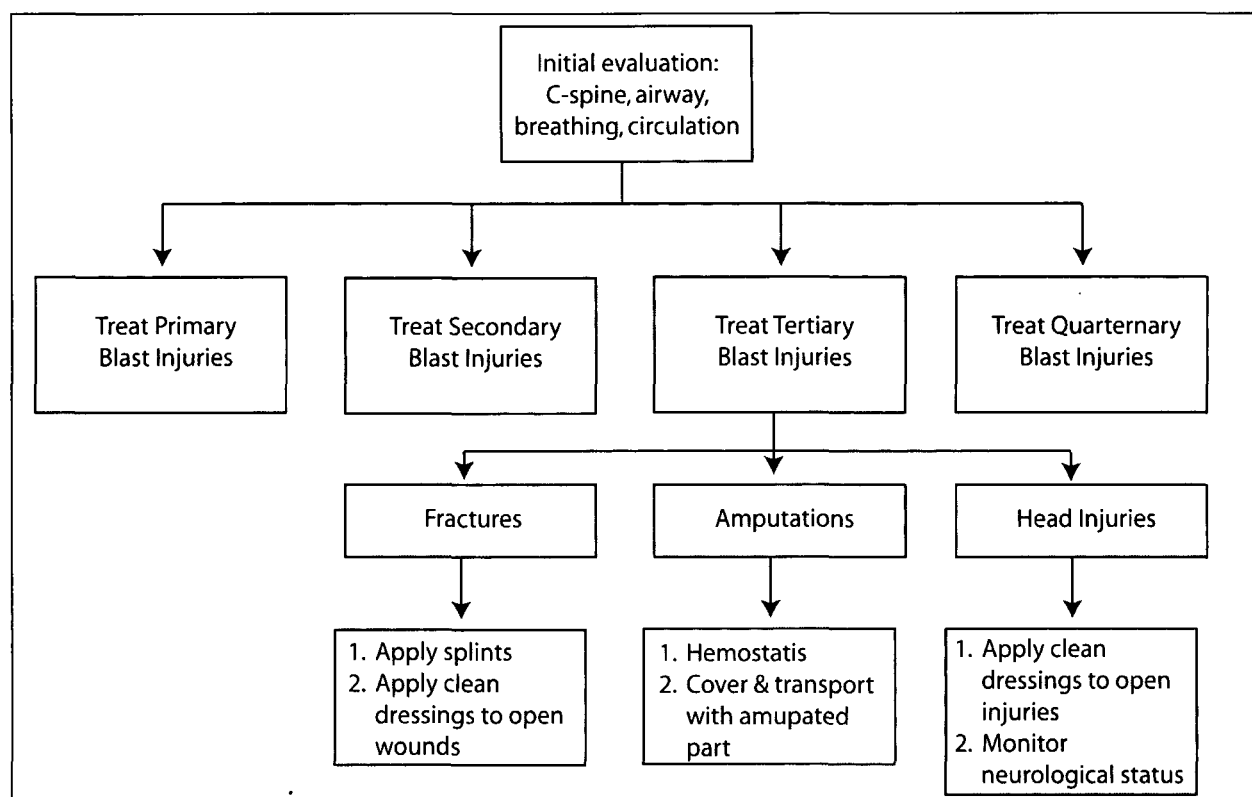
Initial evaluation: C-spine, airway, breathing, circulation

Treat Primary Blast Injuries

Treat Secondary Blast Injuries

Treat Tertiary Blast Injuries

Treat Quarternary Blast Injuries

Fractures

Amputations

Head Injuries

1. Apply splints
2. Apply clean dressings to open wounds

1. Hemostatis
2. Cover & transport with amupated part

1. Apply clean dressings to open injuries
2. Monitor neurological status